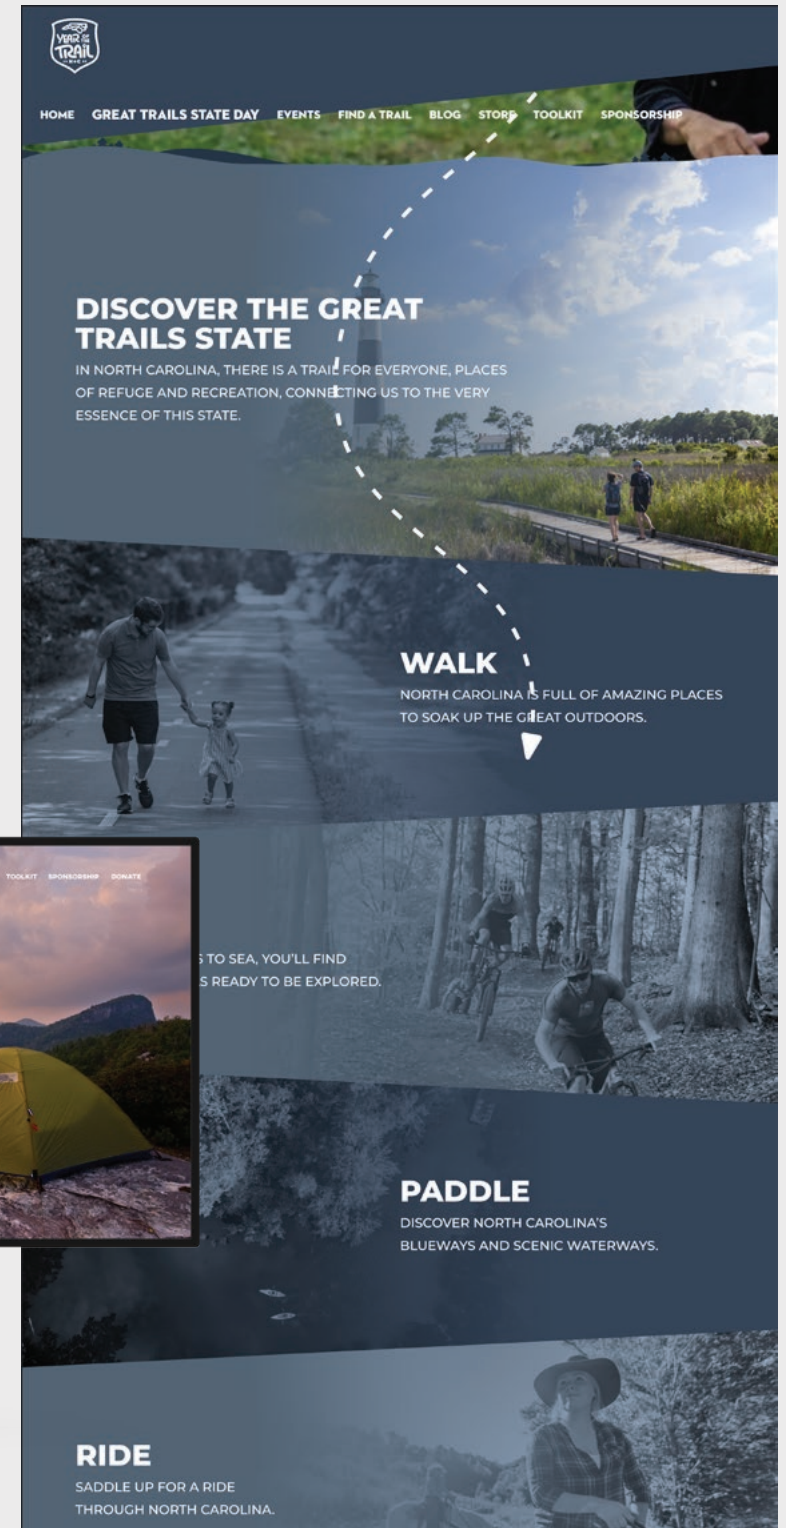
YEAR OF THE TRAIL

HOME GREAT TRAILS STATE DAY EVENTS FIND A TRAIL BLOG STORE TOOLKIT SPONSORSHIP

DISCOVER THE GREAT TRAILS STATE

IN NORTH CAROLINA, THERE IS A TRAIL FOR EVERYONE, PLACES OF REFUGE AND RECREATION, CONNECTING US TO THE VERY ESSENCE OF THIS STATE.

WALK

NORTH CAROLINA IS FULL OF AMAZING PLACES TO SOAK UP THE GREAT OUTDOORS.

TOOLKIT SPONSORSHIP DONATE

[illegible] S TO SEA, YOU'LL FIND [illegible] S READY TO BE EXPLORED.

PADDLE

DISCOVER NORTH CAROLINA'S BLUEWAYS AND SCENIC WATERWAYS.

RIDE

SADDLE UP FOR A RIDE THROUGH NORTH CAROLINA.